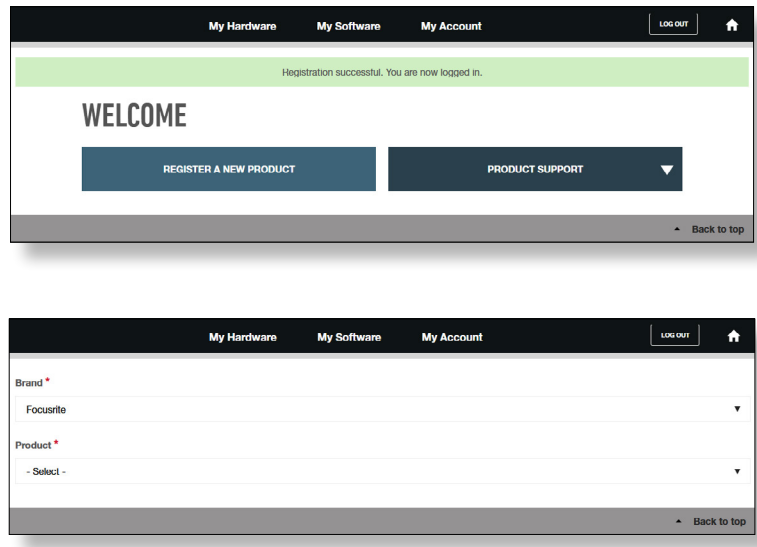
My Hardware My Software My Account LOG OUT

Registration successful. You are now logged in.

WELCOME

REGISTER A NEW PRODUCT

PRODUCT SUPPORT

Back to top

My Hardware My Software My Account LOG OUT

Brand *

Focusrite

Product *

- Select -

Back to top